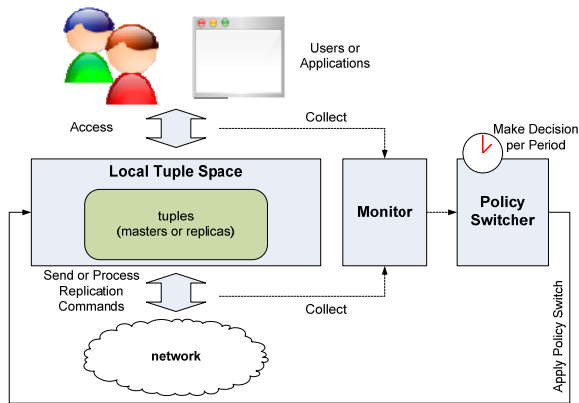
Users or Applications

Access

Collect

Make Decision per Period

Local Tuple Space

tuples (masters or replicas)

Monitor

Policy Switcher

Send or Process Replication Commands

Collect

network

Apply Policy Switch